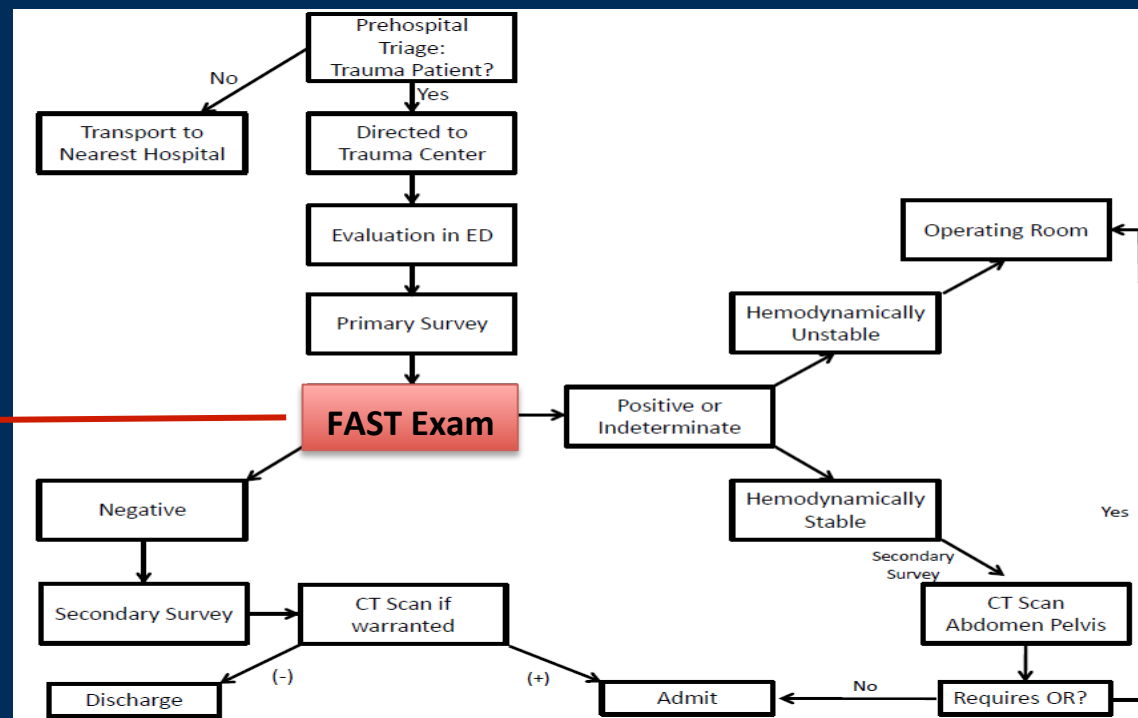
Prehospital Triage: Trauma Patient?

No

Yes

Transport to Nearest Hospital

Directed to Trauma Center

Evaluation in ED

Primary Survey

FAST Exam

Positive or Indeterminate

Hemodynamically Unstable

Operating Room

Hemodynamically Stable

Yes

Secondary Survey

CT Scan Abdomen Pelvis

Negative

Secondary Survey

CT Scan if warranted

(-)

(+)

Discharge

Admit

No

Requires OR?